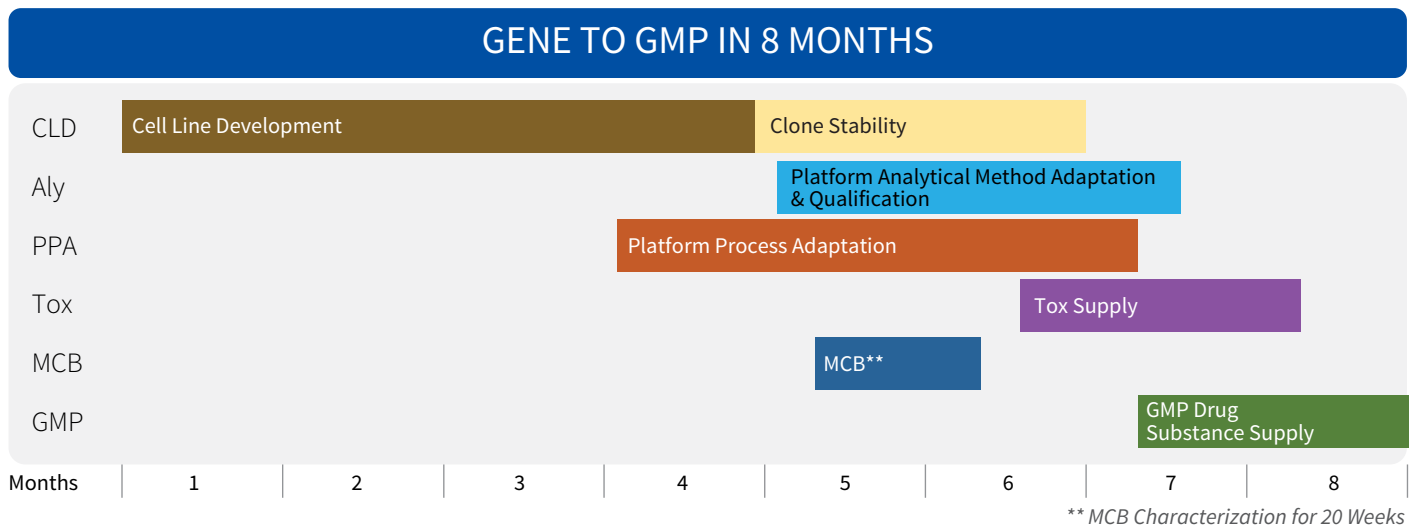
GENE TO GMP IN 8 MONTHS

CLD
Cell Line Development
Clone Stability

Aly
Platform Analytical Method Adaptation & Qualification

PPA
Platform Process Adaptation

Tox
Tox Supply

MCB
MCB**

GMP
GMP Drug Substance Supply

| Months | 1 | 2 | 3 | 4 | 5 | 6 | 7 | 8 |
|---|---|---|---|---|---|---|---|---|

** MCB Characterization for 20 Weeks